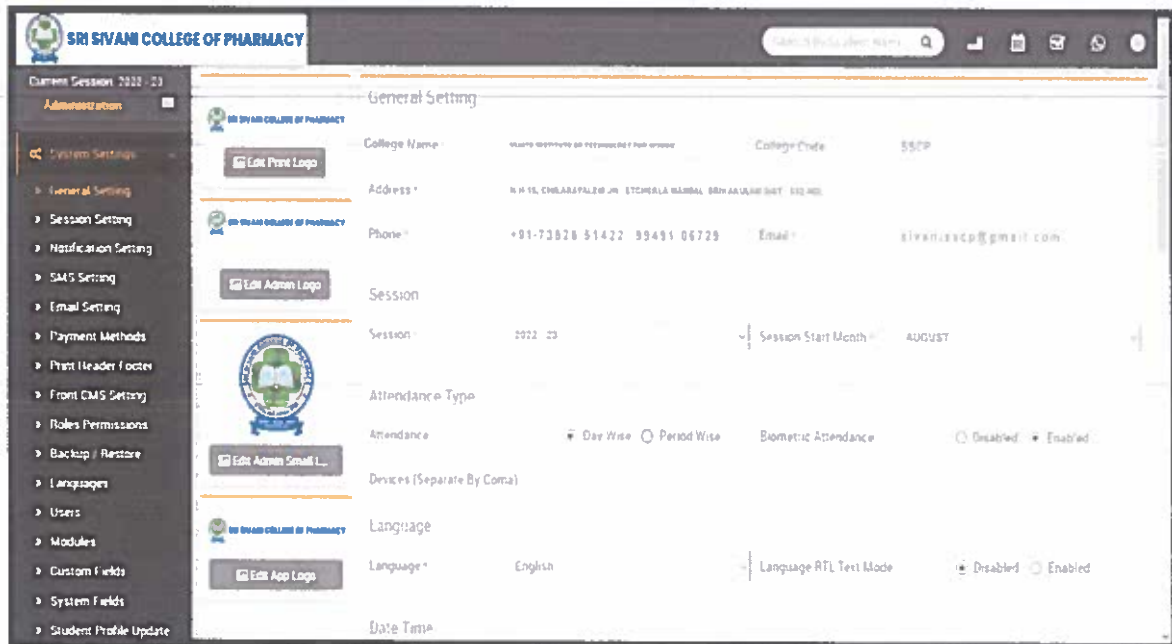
SRI SIVANI COLLEGE OF PHARMACY

Search By Student Name

Current Session: 2022 - 23

Administration

System Settings

General Setting

Session Setting

Notification Setting

SMS Setting

Email Setting

Payment Methods

Print Header Footer

Front CMS Setting

Roles Permissions

Backup / Restore

Languages

Users

Modules

Custom Fields

System Fields

Student Profile Update

SRI SIVANI COLLEGE OF PHARMACY

Edit Print Logo

SRI SIVANI COLLEGE OF PHARMACY

Edit Admin Logo

Edit Admin Small L...

SRI SIVANI COLLEGE OF PHARMACY

Edit App Logo

General Setting

College Name: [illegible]

College Code: SSCP

Address: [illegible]

Phone: +91-73828 51422 99491 06729

Email: sivanisscp@gmail.com

Session

Session: 2022 - 23

Session Start Month: AUGUST

Attendance Type

Attendance: Day Wise Period Wise

Biometric Attendance: Disabled Enabled

Devices (Separate By Coma)

Language

Language: English

Language RTL Text Mode: Disabled Enabled

Date Time